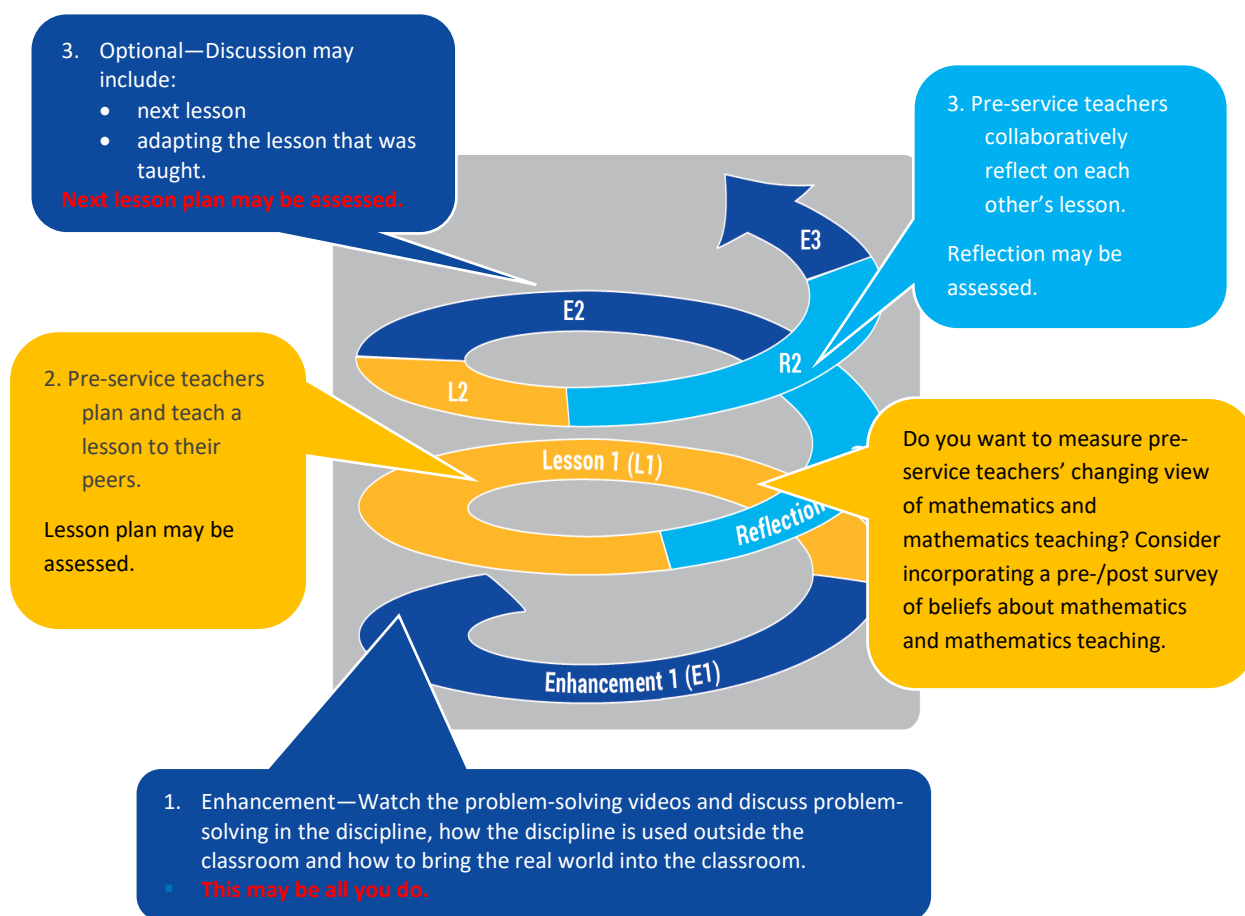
3. Optional—Discussion may include:
- next lesson
- adapting the lesson that was taught.

Next lesson plan may be assessed.

3. Pre-service teachers collaboratively reflect on each other's lesson.

Reflection may be assessed.

E3

E2

R2

L2

2. Pre-service teachers plan and teach a lesson to their peers.

Lesson plan may be assessed.

Lesson 1 (L1)

Reflection

Do you want to measure pre-service teachers' changing view of mathematics and mathematics teaching? Consider incorporating a pre-/post survey of beliefs about mathematics and mathematics teaching.

Enhancement 1 (E1)

1. Enhancement—Watch the problem-solving videos and discuss problem-solving in the discipline, how the discipline is used outside the classroom and how to bring the real world into the classroom.
- This may be all you do.